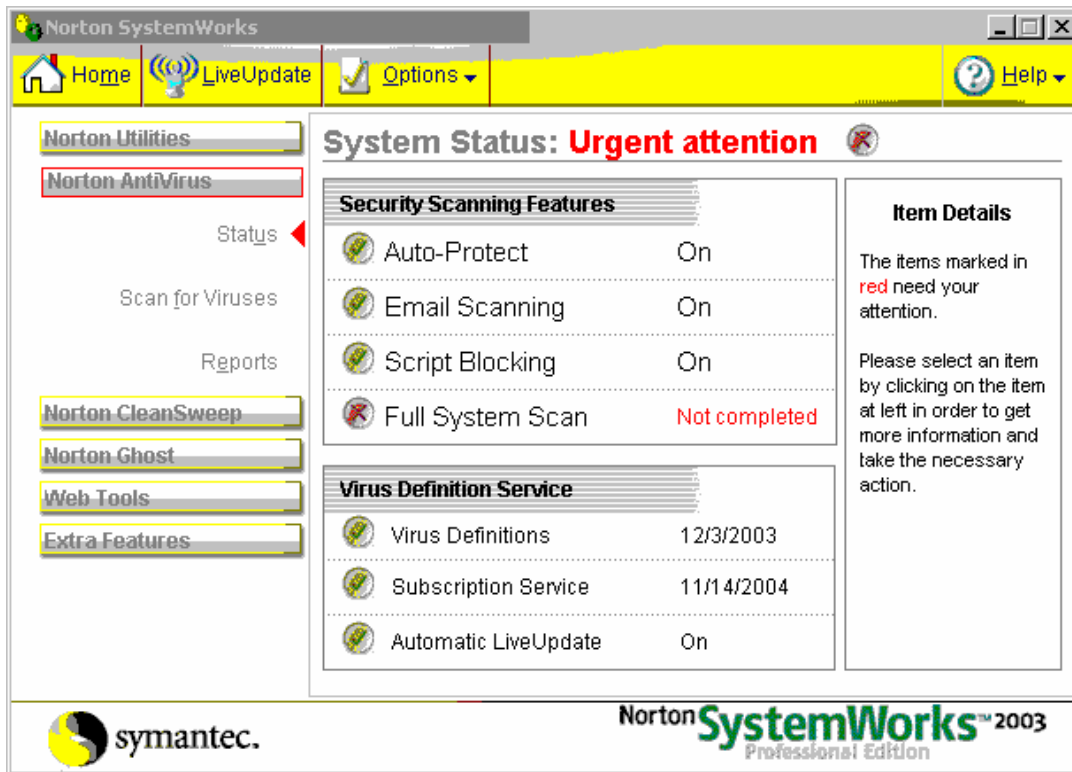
Norton SystemWorks

Home | LiveUpdate | Options | Help

Norton Utilities
Norton AntiVirus
Status
Scan for Viruses
Reports
Norton CleanSweep
Norton Ghost
Web Tools
Extra Features

System Status: Urgent attention

Security Scanning Features

| | |
|---|---|
| Auto-Protect | On |
| Email Scanning | On |
| Script Blocking | On |
| Full System Scan | Not completed |

Virus Definition Service

| | |
|---|---|
| Virus Definitions | 12/3/2003 |
| Subscription Service | 11/14/2004 |
| Automatic LiveUpdate | On |

Item Details

The items marked in red need your attention.

Please select an item by clicking on the item at left in order to get more information and take the necessary action.

symantec.

Norton SystemWorks™ 2003
Professional Edition